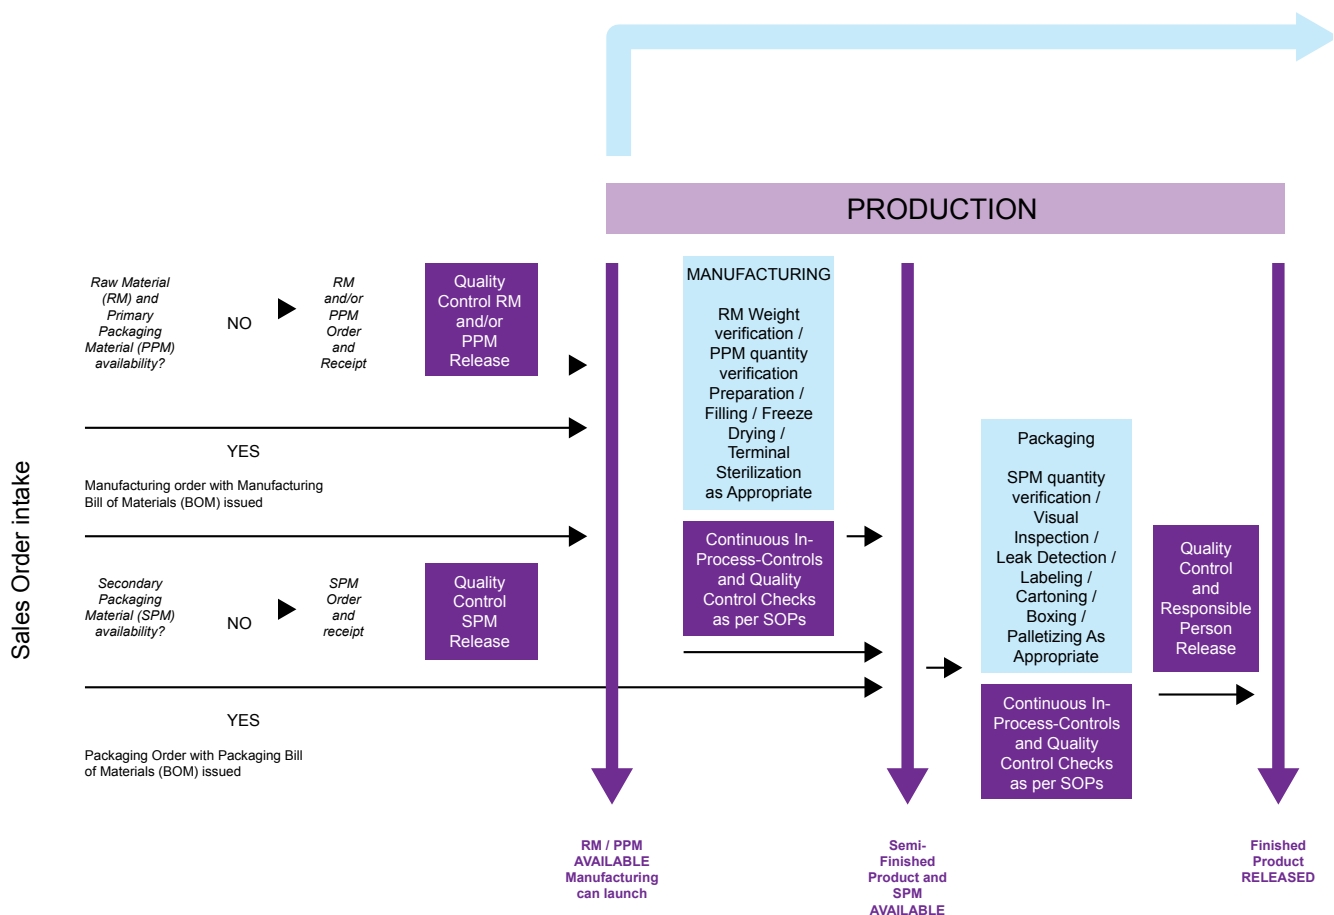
Sales Order intake

PRODUCTION

Raw Material (RM) and Primary Packaging Material (PPM) availability?

NO

RM and/or PPM Order and Receipt

Quality Control RM and/or PPM Release

YES

Manufacturing order with Manufacturing Bill of Materials (BOM) issued

Secondary Packaging Material (SPM) availability?

NO

SPM Order and receipt

Quality Control SPM Release

YES

Packaging Order with Packaging Bill of Materials (BOM) issued

MANUFACTURING

RM Weight verification / PPM quantity verification Preparation / Filling / Freeze Drying / Terminal Sterilization as Appropriate

Continuous In-Process-Controls and Quality Control Checks as per SOPs

Packaging

SPM quantity verification / Visual Inspection / Leak Detection / Labeling / Cartoning / Boxing / Palletizing As Appropriate

Continuous In-Process-Controls and Quality Control Checks as per SOPs

Quality Control and Responsible Person Release

RM / PPM AVAILABLE Manufacturing can launch

Semi-Finished Product and SPM AVAILABLE

Finished Product RELEASED